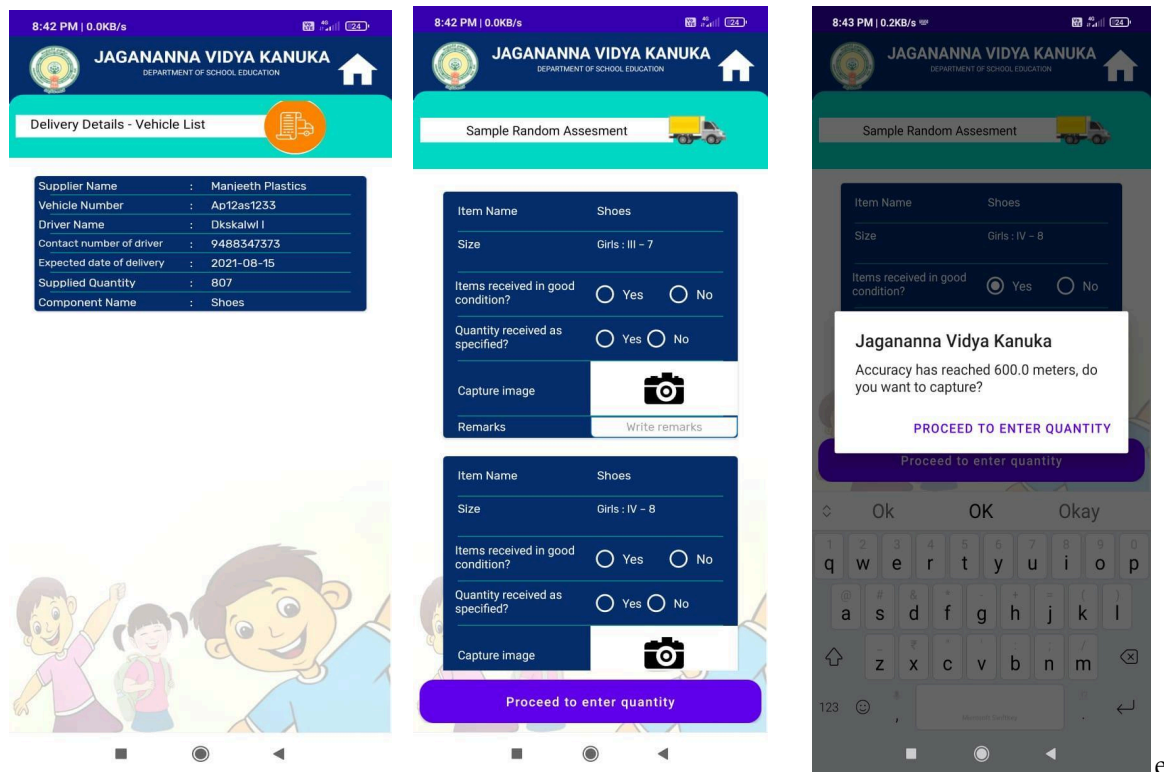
8:42 PM | 0.0KB/s

JAGANANNA VIDYA KANUKA
DEPARTMENT OF SCHOOL EDUCATION

Delivery Details - Vehicle List

| | | |
|---|---|---|
| Supplier Name | : | Manjeeth Plastics |
| Vehicle Number | : | Ap12as1233 |
| Driver Name | : | Dkskalwl l |
| Contact number of driver | : | 9488347373 |
| Expected date of delivery | : | 2021-08-15 |
| Supplied Quantity | : | 807 |
| Component Name | : | Shoes |

8:42 PM | 0.0KB/s

JAGANANNA VIDYA KANUKA
DEPARTMENT OF SCHOOL EDUCATION

Sample Random Assesment

Item Name Shoes
Size Girls : III - 7
Items received in good condition? Yes No
Quantity received as specified? Yes No
Capture image
Remarks Write remarks

Item Name Shoes
Size Girls : IV - 8
Items received in good condition? Yes No
Quantity received as specified? Yes No
Capture image

Proceed to enter quantity

8:43 PM | 0.2KB/s

JAGANANNA VIDYA KANUKA
DEPARTMENT OF SCHOOL EDUCATION

Sample Random Assesment

Item Name Shoes
Size Girls : IV - 8
Items received in good condition? Yes No

Jagananna Vidya Kanuka
Accuracy has reached 600.0 meters, do you want to capture?
PROCEED TO ENTER QUANTITY

Proceed to enter quantity

Ok OK Okay
q w e r t y u i o p
a s d f g h j k l
z x c v b n m
123
e